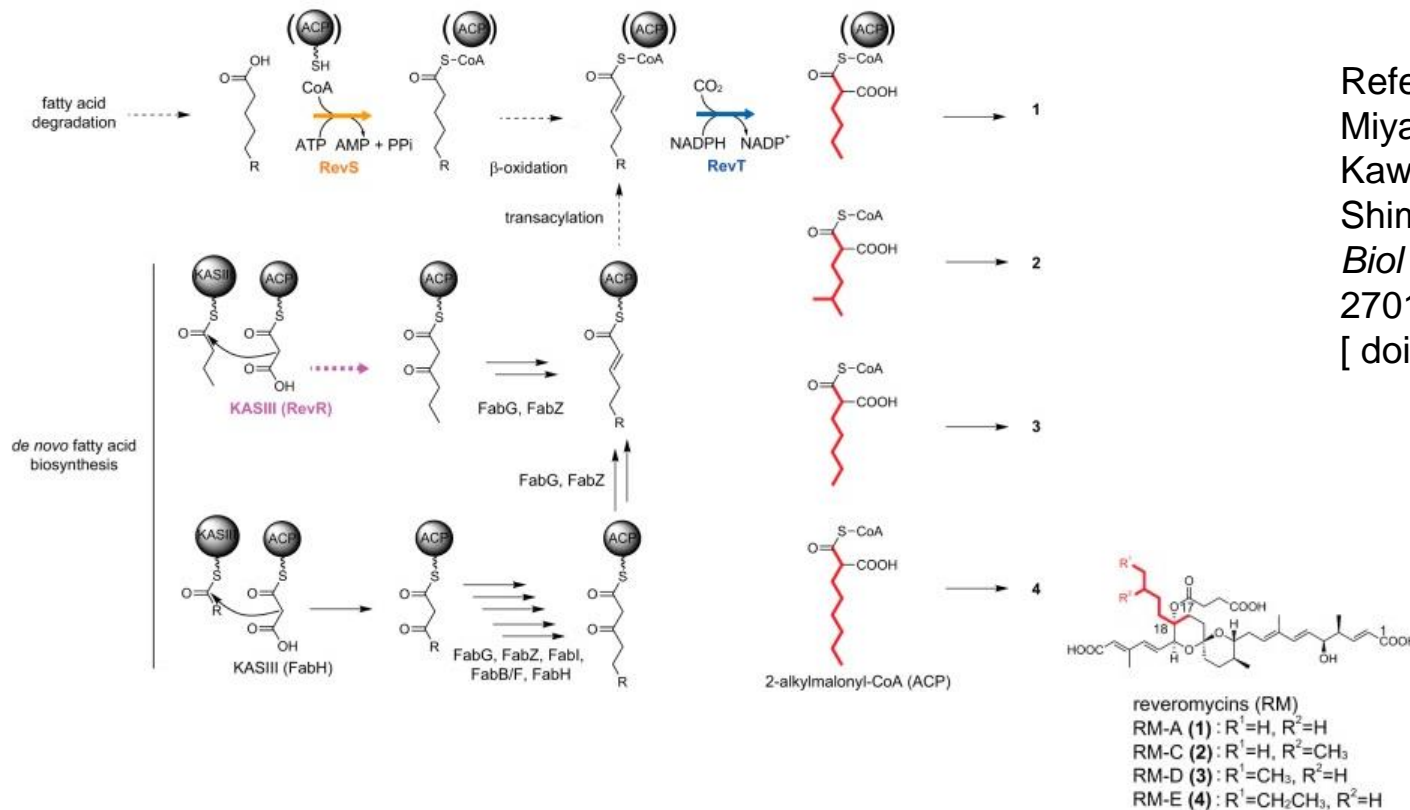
fatty acid degradation

ACP
SH
CoA
OH
O
R
ATP AMP + PPi
RevS
S-CoA
O
R
β-oxidation
S-CoA
O
R
CO$_2$
NADPH NADP$^+$
RevT
S-CoA
O
COOH
1

transacylation

S-CoA
O
COOH
2

KASIII
ACP
S
S
O
O
OH
KASIII (RevR)
ACP
S
O
O
FabG, FabZ
ACP
S
O
R

de novo fatty acid biosynthesis

S-CoA
O
COOH
3

FabG, FabZ

KASIII
ACP
S
S
O
R
O
OH
KASIII (FabH)
ACP
S
O
O
R
FabG, FabZ, FabI, FabB/F, FabH
ACP
S
O
O
R
S-CoA
O
COOH
4
2-alkylmalonyl-CoA (ACP)

Refe
Miya
Kaw
Shim
Biol
2701
[ doi

R$^1$
R$^2$
O
17
COOH
18
HOOC
O
O
H
H
OH
1
COOH

reveromycins (RM)
RM-A (1) : R$^1$=H, R$^2$=H
RM-C (2) : R$^1$=H, R$^2$=CH$_3$
RM-D (3) : R$^1$=CH$_3$, R$^2$=H
RM-E (4) : R$^1$=CH$_2$CH$_3$, R$^2$=H